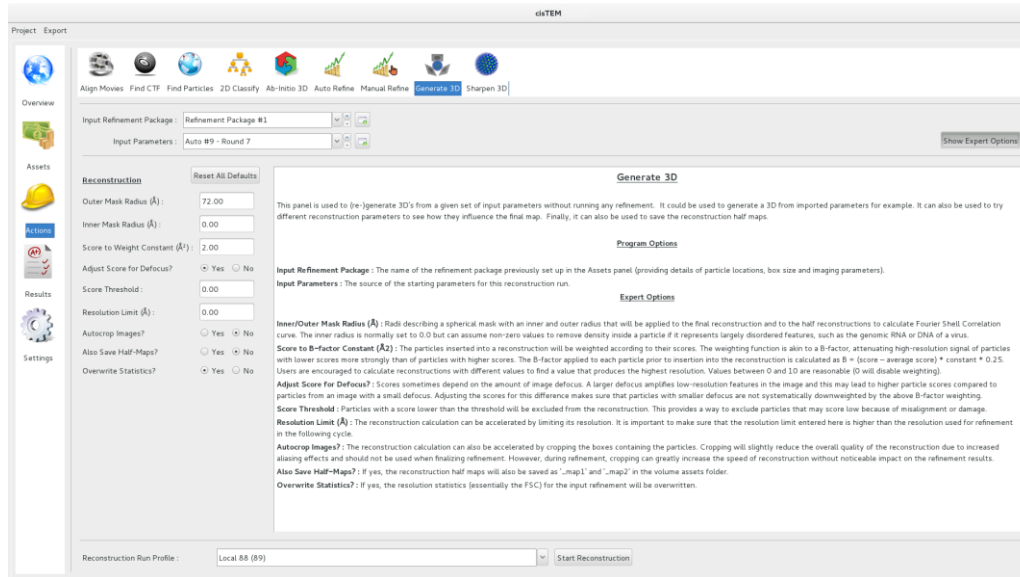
cisTEM

Project Export

Overview

Assets

Actions

Results

Settings

Align Movies Find CTF Find Particles 2D Classify Ab-Initio 3D Auto Refine Manual Refine Generate 3D Sharpen 3D

Input Refinement Package : Refinement Package #1

Input Parameters : Auto #9 - Round 7

Show Expert Options

Reconstruction

Reset All Defaults

Outer Mask Radius (Å) : 72.00

Inner Mask Radius (Å) : 0.00

Score to Weight Constant (Å²) : 2.00

Adjust Score for Defocus? Yes No

Score Threshold : 0.00

Resolution Limit (Å) : 0.00

Autocrop Images? Yes No

Also Save Half-Maps? Yes No

Overwrite Statistics? Yes No

Generate 3D

This panel is used to (re-)generate 3D's from a given set of input parameters without running any refinement. It could be used to generate a 3D from imported parameters for example. It can also be used to try different reconstruction parameters to see how they influence the final map. Finally, it can also be used to save the reconstruction half maps.

Program Options

Input Refinement Package : The name of the refinement package previously set up in the Assets panel (providing details of particle locations, box size and imaging parameters).

Input Parameters : The source of the starting parameters for this reconstruction run.

Expert Options

Inner/Outer Mask Radius (Å) : Radii describing a spherical mask with an inner and outer radius that will be applied to the final reconstruction and to the half reconstructions to calculate Fourier Shell Correlation curve. The inner radius is normally set to 0.0 but can assume non-zero values to remove density inside a particle if it represents largely disordered features, such as the genomic RNA or DNA of a virus.

Score to B-factor Constant (Å2) : The particles inserted into a reconstruction will be weighted according to their scores. The weighting function is akin to a B-factor, attenuating high-resolution signal of particles with lower scores more strongly than of particles with higher scores. The B-factor applied to each particle prior to insertion into the reconstruction is calculated as B = (score – average score) * constant * 0.25. Users are encouraged to calculate reconstructions with different values to find a value that produces the highest resolution. Values between 0 and 10 are reasonable (0 will disable weighting).

Adjust Score for Defocus? : Scores sometimes depend on the amount of image defocus. A larger defocus amplifies low-resolution features in the image and this may lead to higher particle scores compared to particles from an image with a small defocus. Adjusting the scores for this difference makes sure that particles with smaller defocus are not systematically downweighted by the above B-factor weighting.

Score Threshold : Particles with a score lower than the threshold will be excluded from the reconstruction. This provides a way to exclude particles that may score low because of misalignment or damage.

Resolution Limit (Å) : The reconstruction calculation can be accelerated by limiting its resolution. It is important to make sure that the resolution limit entered here is higher than the resolution used for refinement in the following cycle.

Autocrop Images? : The reconstruction calculation can also be accelerated by cropping the boxes containing the particles. Cropping will slightly reduce the overall quality of the reconstruction due to increased aliasing effects and should not be used when finalizing refinement. However, during refinement, cropping can greatly increase the speed of reconstruction without noticeable impact on the refinement results.

Also Save Half-Maps? : If yes, the reconstruction half maps will also be saved as '_map1' and '_map2' in the volume assets folder.

Overwrite Statistics? : If yes, the resolution statistics (essentially the FSC) for the input refinement will be overwritten.

Reconstruction Run Profile : Local 88 (89)

Start Reconstruction